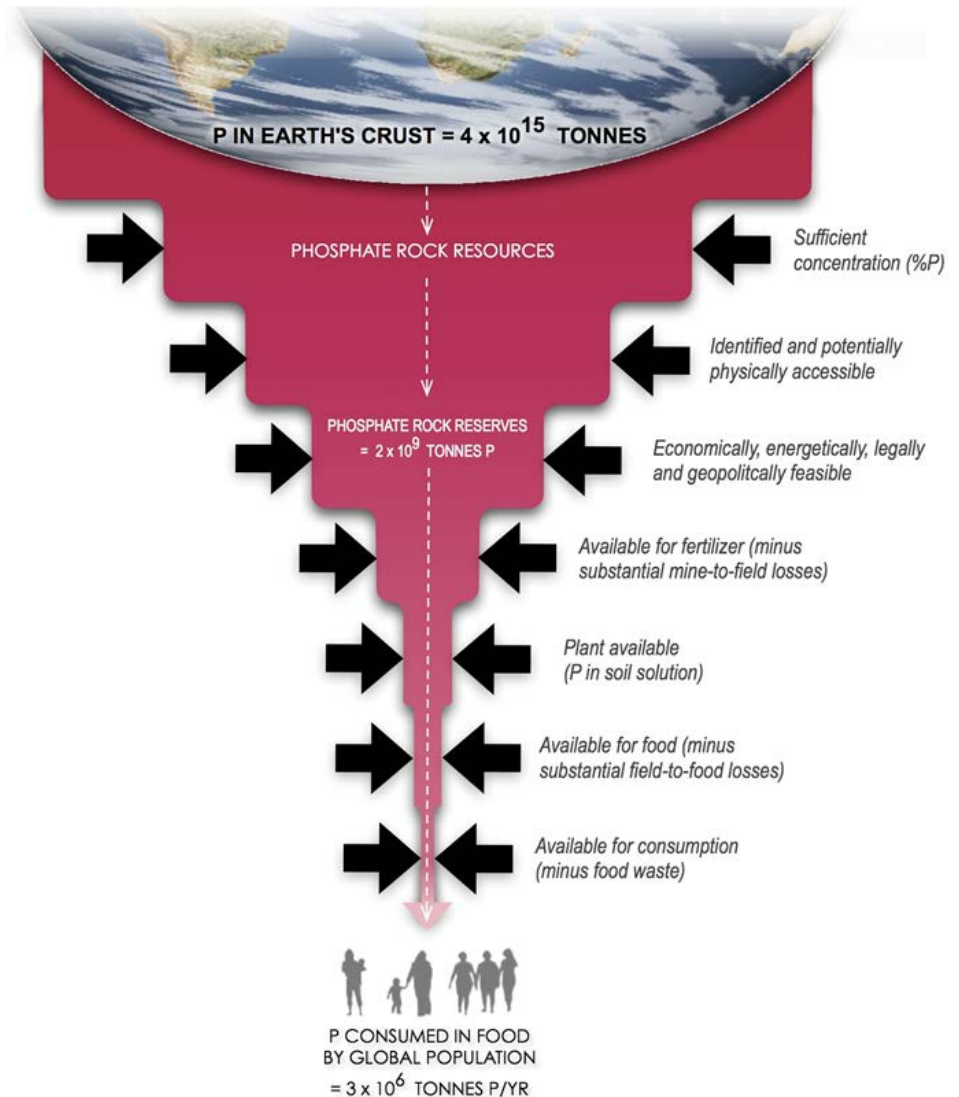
P IN EARTH'S CRUST = $4 \times 10^{15}$ TONNES

PHOSPHATE ROCK RESOURCES

Sufficient concentration (%P)

Identified and potentially physically accessible

PHOSPHATE ROCK RESERVES = $2 \times 10^{9}$ TONNES P

Economically, energetically, legally and geopolitcally feasible

Available for fertilizer (minus substantial mine-to-field losses)

Plant available (P in soil solution)

Available for food (minus substantial field-to-food losses)

Available for consumption (minus food waste)

P CONSUMED IN FOOD BY GLOBAL POPULATION = $3 \times 10^{6}$ TONNES P/YR